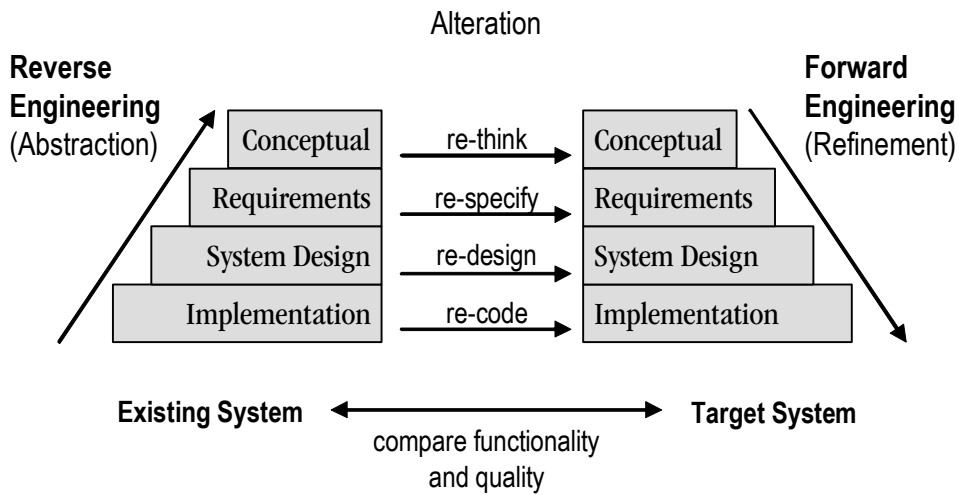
Alteration

Reverse Engineering (Abstraction)

Forward Engineering (Refinement)

Conceptual
Requirements
System Design
Implementation

re-think
re-specify
re-design
re-code

Conceptual
Requirements
System Design
Implementation

Existing System

Target System

compare functionality and quality